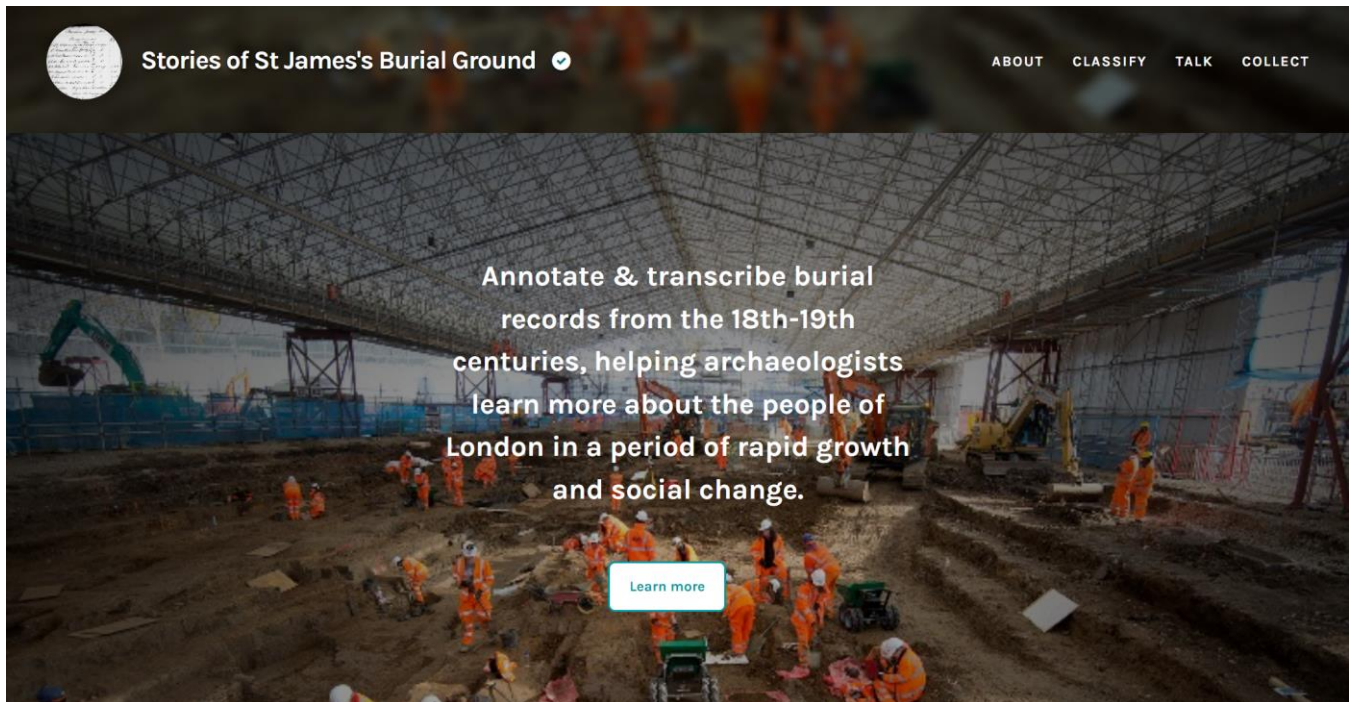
Stories of St James's Burial Ground

ABOUT CLASSIFY TALK COLLECT

Annotate & transcribe burial records from the 18th-19th centuries, helping archaeologists learn more about the people of London in a period of rapid growth and social change.

Learn more